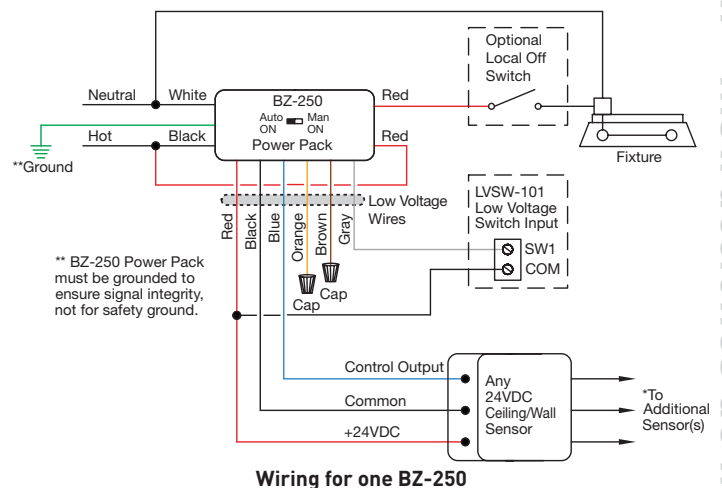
Optional Local Off Switch

Neutral White BZ-250 Red

Auto ON Man ON

Hot Black Power Pack Red

**Ground

Fixture

Red Black Blue Orange Brown Gray

Low Voltage Wires

LVSW-101 Low Voltage Switch Input

SW1

COM

** BZ-250 Power Pack must be grounded to ensure signal integrity, not for safety ground.

Cap Cap Cap

Control Output

Common

+24VDC

Any 24VDC Ceiling/Wall Sensor

*To Additional Sensor(s)

Wiring for one BZ-250